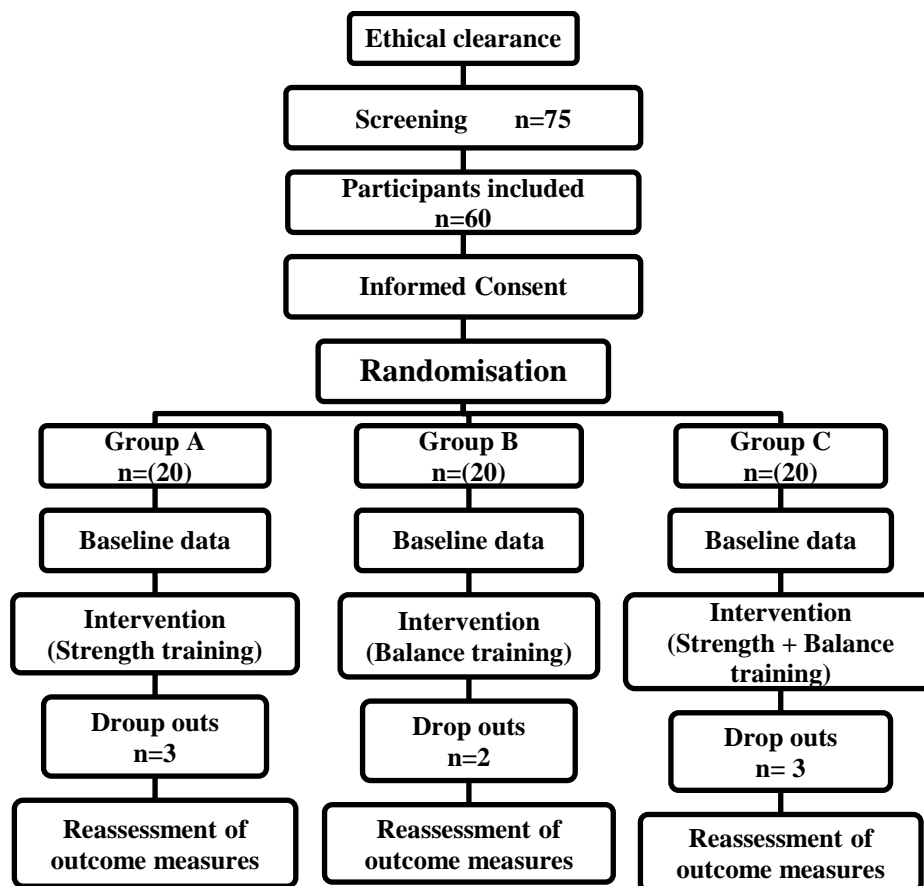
Ethical clearance

Screening n=75

Participants included n=60

Informed Consent

Randomisation

Group A n=(20)

Baseline data

Intervention (Strength training)

Droup outs n=3

Reassessment of outcome measures

Group B n=(20)

Baseline data

Intervention (Balance training)

Drop outs n=2

Reassessment of outcome measures

Group C n=(20)

Baseline data

Intervention (Strength + Balance training)

Drop outs n= 3

Reassessment of outcome measures